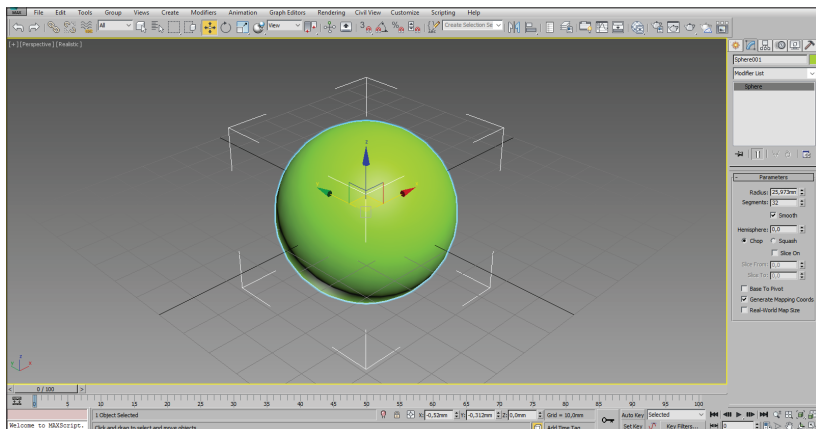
File Edit Tools Group Views Create Modifiers Animation Graph Editors Rendering Civil View Customize Scripting Help

All

View

Create Selection Se

[+] [Perspective ] [Realistic ]

Sphere001

Modifier List

Sphere

Parameters

Radius: 25,975mm

Segments: 32

Smooth

Hemisphere: 0,0

Chop Squash

Slice On

Slice From: 0,0

Slice To: 0,0

Base To Pivot

Generate Mapping Coords

Real-World Map Size

0 / 100

0 5 10 15 20 25 30 35 40 45 50 55 60 65 70 75 80 85 90 95 100

Welcome to MAXScript.

1 Object Selected

Click and drag to select and move objects

X: -0,52mm Y: -0,312mm Z: 0,0mm

Grid = 10,0mm

Add Time Tag

Auto Key Selected

Set Key Key Filters...

0